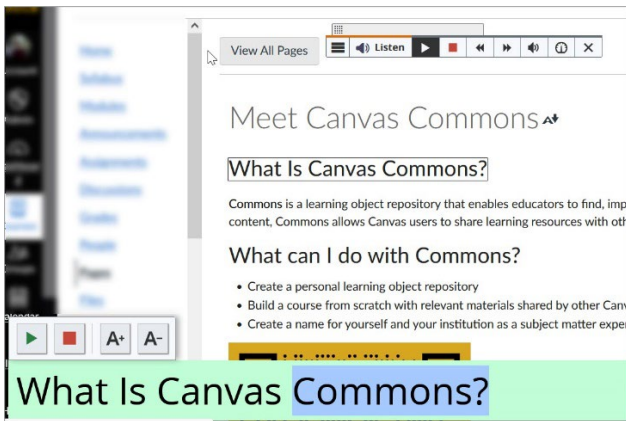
Home
Syllabus
Modules
Announcements
Assignments
Discussions
Grades
People
Pages
Files

View All Pages

Listen

Meet Canvas Commons

What Is Canvas Commons?

Commons is a learning object repository that enables educators to find, imp content, Commons allows Canvas users to share learning resources with oth

What can I do with Commons?

- Create a personal learning object repository
- Build a course from scratch with relevant materials shared by other Canv
- Create a name for yourself and your institution as a subject matter exper

A+ A-

What Is Canvas Commons?